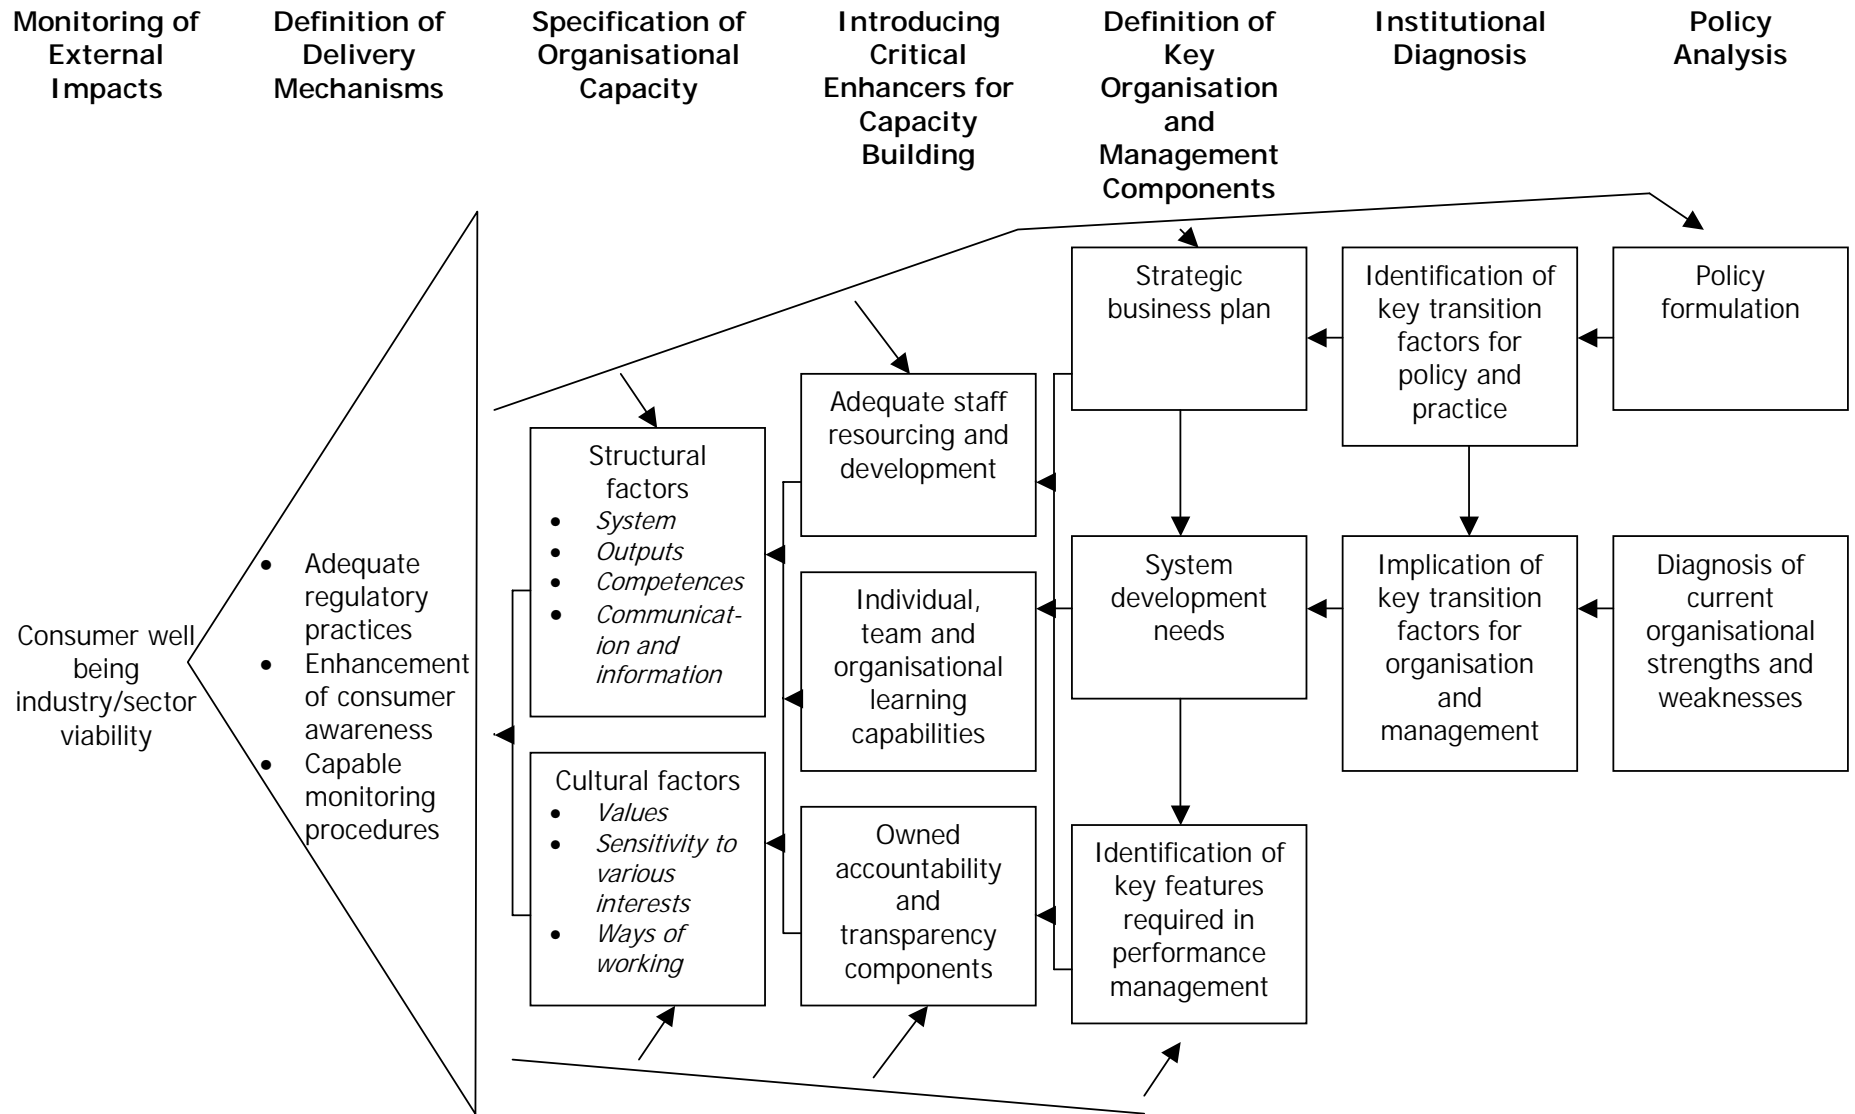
Monitoring of External Impacts

Definition of Delivery Mechanisms

Specification of Organisational Capacity

Introducing Critical Enhancers for Capacity Building

Definition of Key Organisation and Management Components

Institutional Diagnosis

Policy Analysis

Strategic business plan

Identification of key transition factors for policy and practice

Policy formulation

Adequate staff resourcing and development

Structural factors
- System
- Outputs
- Competences
- Communication and information

System development needs

Implication of key transition factors for organisation and management

Diagnosis of current organisational strengths and weaknesses

Individual, team and organisational learning capabilities

Consumer well being industry/sector viability

- Adequate regulatory practices
- Enhancement of consumer awareness
- Capable monitoring procedures

Cultural factors
- Values
- Sensitivity to various interests
- Ways of working

Owned accountability and transparency components

Identification of key features required in performance management